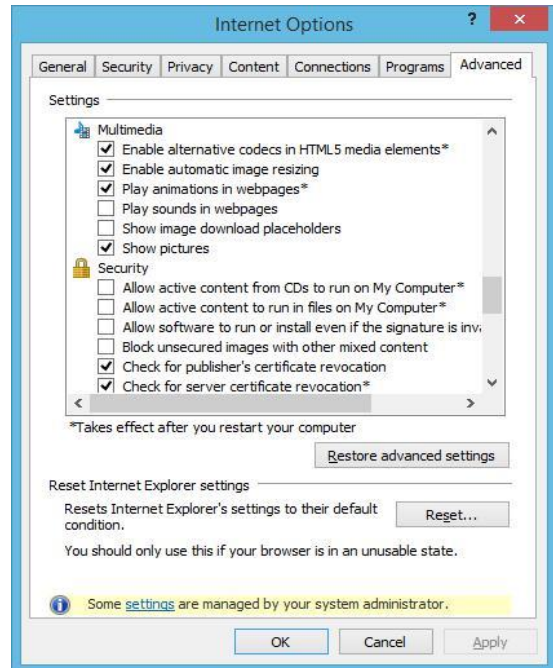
Internet Options

?

General | Security | Privacy | Content | Connections | Programs | Advanced

Settings

Multimedia
Enable alternative codecs in HTML5 media elements*
Enable automatic image resizing
Play animations in webpages*
Play sounds in webpages
Show image download placeholders
Show pictures
Security
Allow active content from CDs to run on My Computer*
Allow active content to run in files on My Computer*
Allow software to run or install even if the signature is inv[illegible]
Block unsecured images with other mixed content
Check for publisher's certificate revocation
Check for server certificate revocation*

*Takes effect after you restart your computer

Restore advanced settings

Reset Internet Explorer settings

Resets Internet Explorer's settings to their default condition.

Reset...

You should only use this if your browser is in an unusable state.

Some settings are managed by your system administrator.

OK | Cancel | Apply